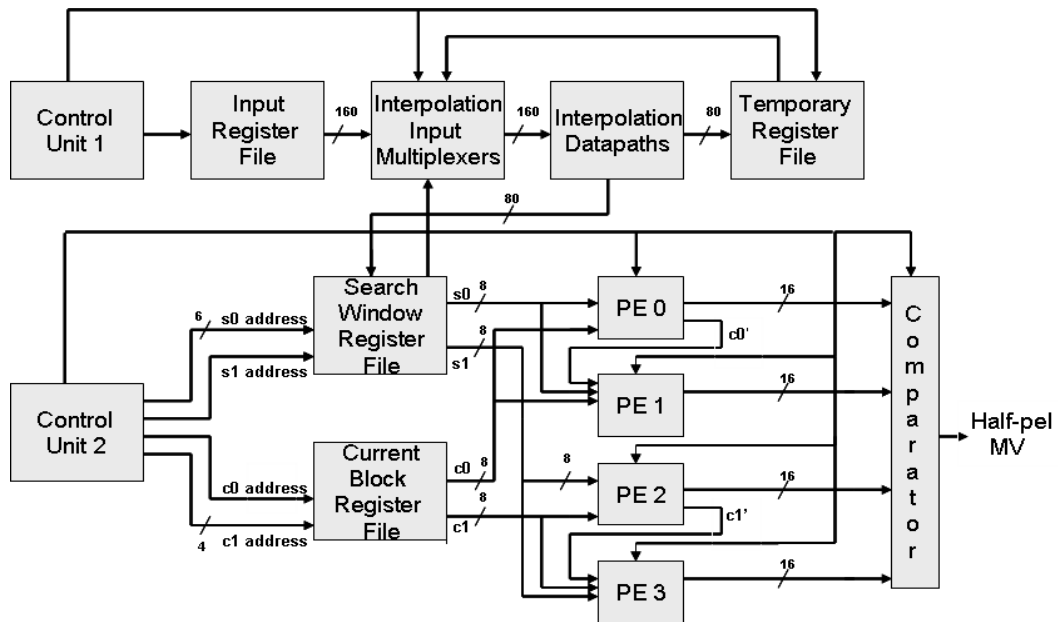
Control Unit 1

Input Register File

160

Interpolation Input Multiplexers

160

Interpolation Datapaths

80

Temporary Register File

80

Search Window Register File

6

s0 address

s1 address

s0

8

s1

8

PE 0

c0'

PE 1

16

16

Control Unit 2

Current Block Register File

c0 address

4

c1 address

c0

8

c1

8

8

PE 2

c1'

16

PE 3

16

C o m p a r a t o r

Half-pel MV